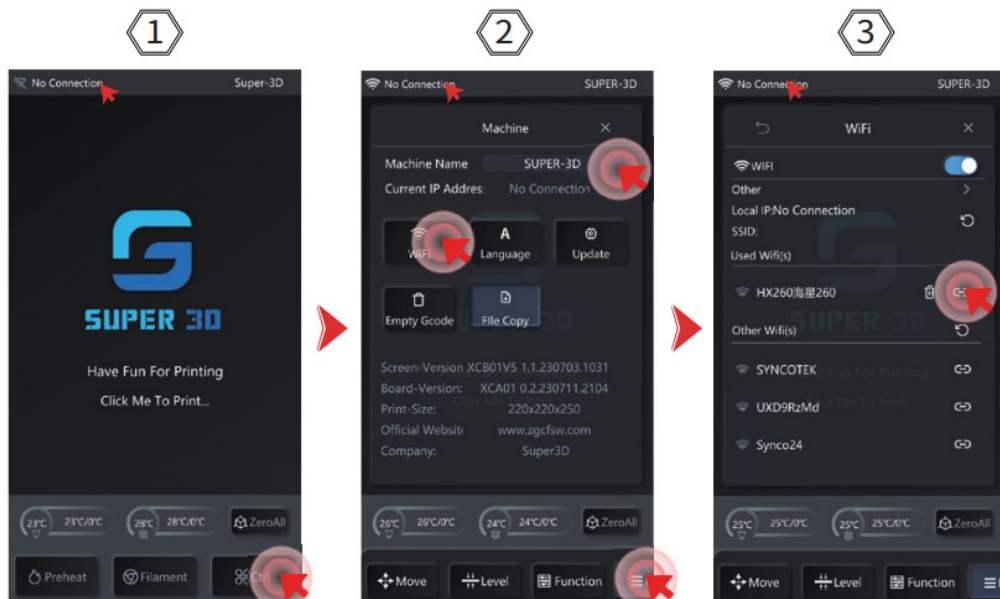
1

No Connection Super-3D

SUPER 3D

Have Fun For Printing

Click Me To Print...

23℃ 23℃/0℃ 28℃ 28℃/0℃ ZeroAll

Preheat Filament Ctrl

2

No Connection SUPER-3D

Machine

Machine Name SUPER-3D

Current IP Addres No Connection

WiFi

A Language

Update

Empty Gcode

File Copy

Screen-Version XCB01V5 1.1.230703.1031

Board-Version: XCA01 0.2.230711.2104

Print-Size: 220x220x250

Official Websit www.zgcfsw.com

Company: Super3D

26℃ 26℃/0℃ 24℃ 24℃/0℃ ZeroAll

Move Level Function

3

No Connection SUPER-3D

WiFi

WIFI

Other

Local IP:No Connection

SSID:

Used Wifi(s)

HX260海星260

Other Wifi(s)

SYNCOTEK

UXD9RzMd

Synco24

25℃ 25℃/0℃ 25℃ 25℃/0℃ ZeroAll

Move Level Function